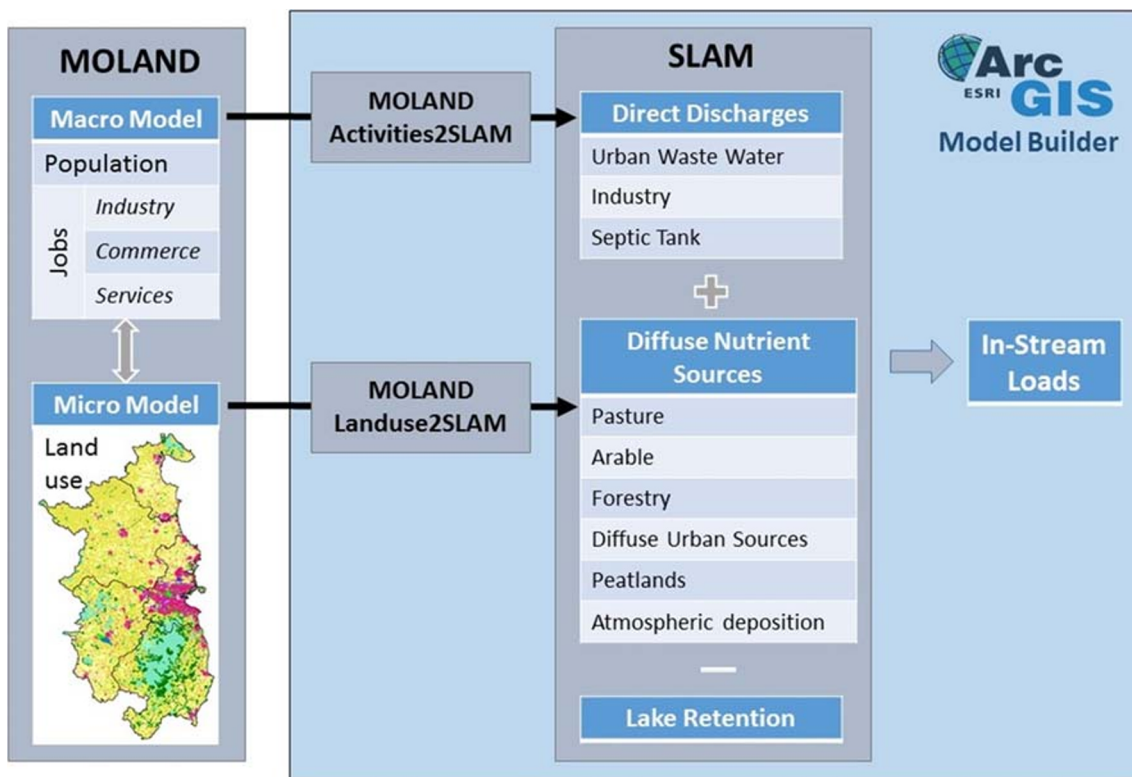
MOLAND

Macro Model

Population

Jobs

Industry

Commerce

Services

Micro Model

Land use

MOLAND Activities2SLAM

MOLAND Landuse2SLAM

SLAM

Direct Discharges

Urban Waste Water

Industry

Septic Tank

Diffuse Nutrient Sources

Pasture

Arable

Forestry

Diffuse Urban Sources

Peatlands

Atmospheric deposition

Lake Retention

ESRI ArcGIS

Model Builder

In-Stream Loads